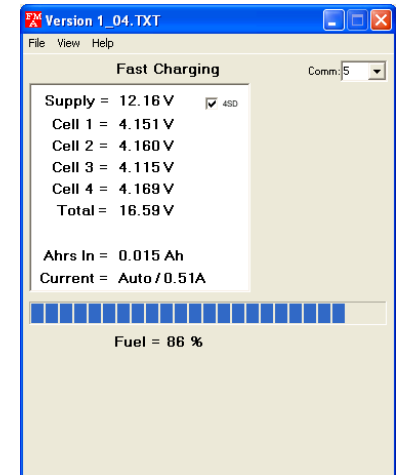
FMA Version 1_04.TXT

File View Help

Fast Charging

Comm: 5

Supply = 12.16 V
4SD
Cell 1 = 4.151 V
Cell 2 = 4.160 V
Cell 3 = 4.115 V
Cell 4 = 4.169 V
Total = 16.59 V

Ahrs In = 0.015 Ah
Current = Auto / 0.51A

Fuel = 86 %